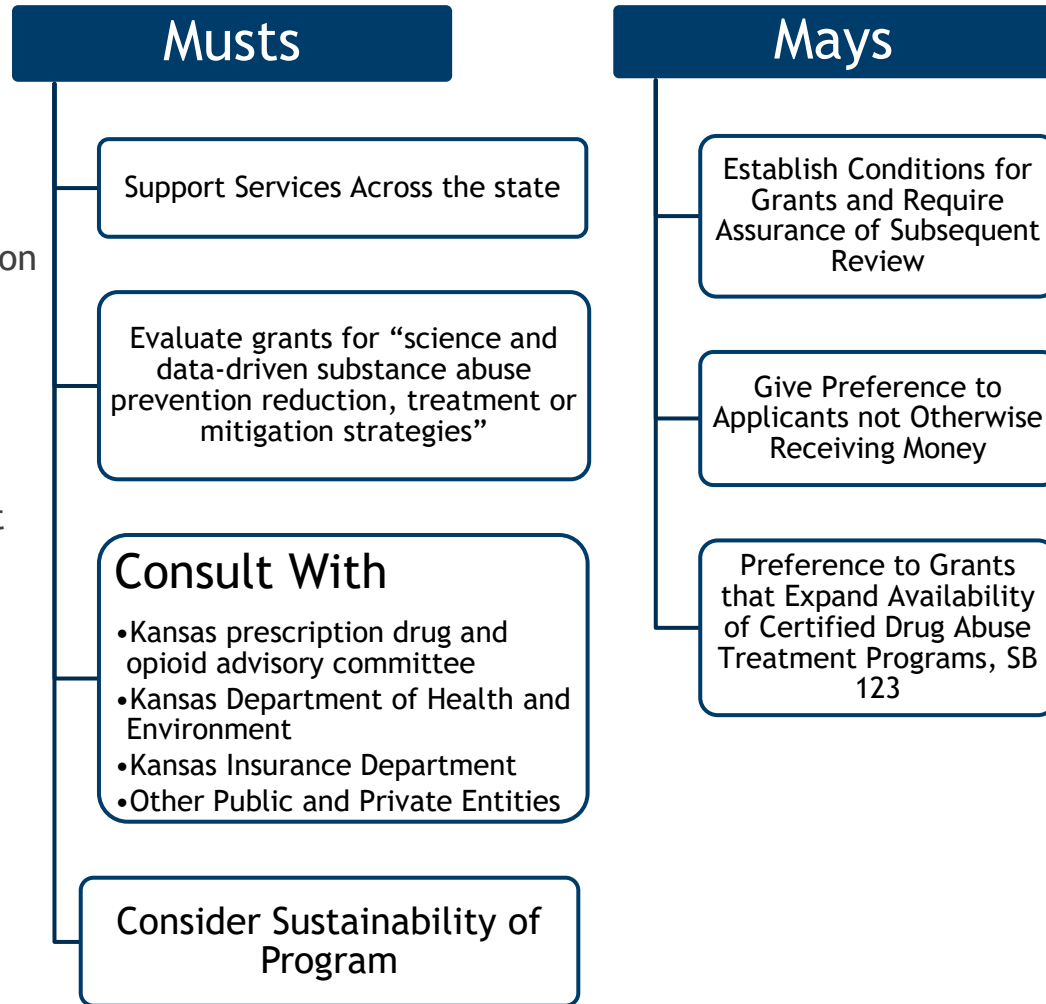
Musts

Support Services Across the state

Evaluate grants for “science and data-driven substance abuse prevention reduction, treatment or mitigation strategies”

Consult With
•Kansas prescription drug and opioid advisory committee
•Kansas Department of Health and Environment
•Kansas Insurance Department
•Other Public and Private Entities

Consider Sustainability of Program

Mays

Establish Conditions for Grants and Require Assurance of Subsequent Review

Give Preference to Applicants not Otherwise Receiving Money

Preference to Grants that Expand Availability of Certified Drug Abuse Treatment Programs, SB 123

on

t